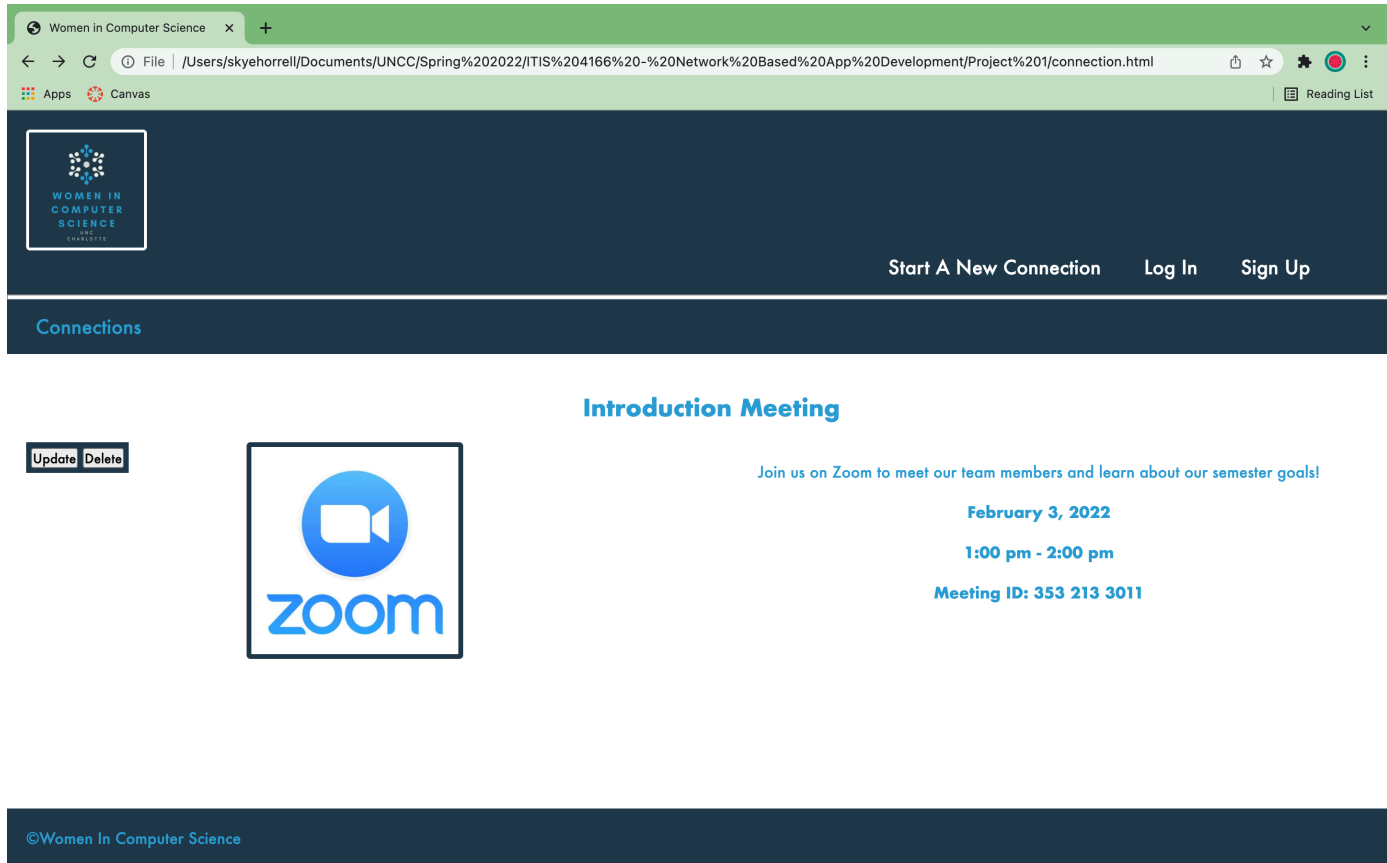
Women in Computer Science

File | /Users/skyehorrell/Documents/UNCC/Spring%202022/ITIS%204166%20-%20Network%20Based%20App%20Development/Project%201/connection.html

Apps Canvas

Reading List

WOMEN IN COMPUTER SCIENCE UNC CHARLOTTE

Start A New Connection Log In Sign Up

Connections

Introduction Meeting

Update Delete

zoom

Join us on Zoom to meet our team members and learn about our semester goals!

February 3, 2022

1:00 pm - 2:00 pm

Meeting ID: 353 213 3011

©Women In Computer Science